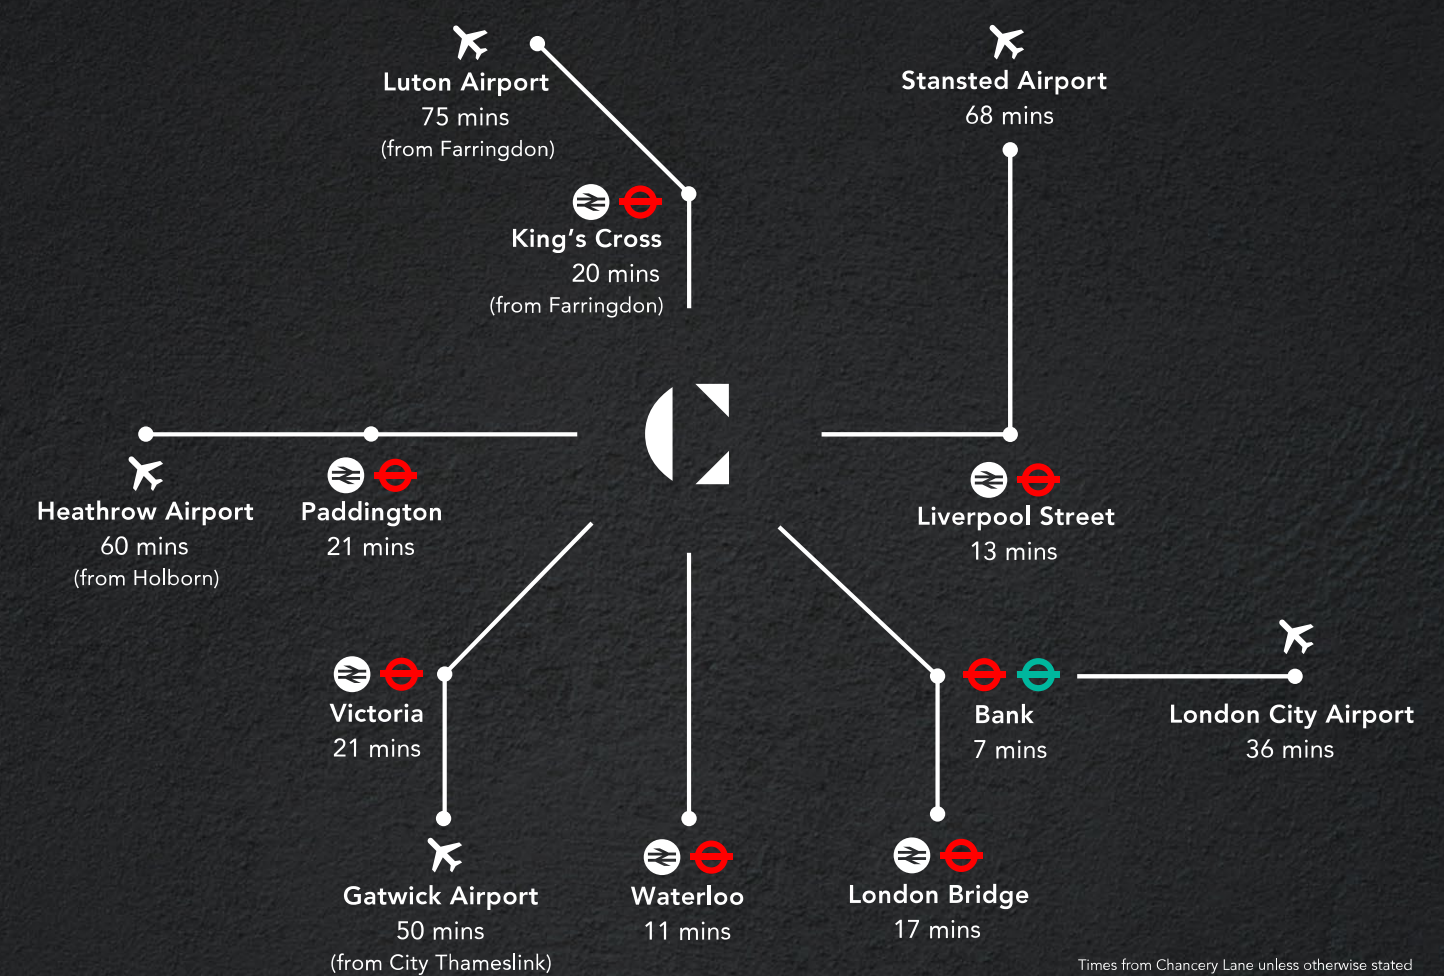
Luton Airport
75 mins
(from Farringdon)

Stansted Airport
68 mins

King's Cross
20 mins
(from Farringdon)

Heathrow Airport
60 mins
(from Holborn)

Paddington
21 mins

Liverpool Street
13 mins

London City Airport
36 mins

Victoria
21 mins

Bank
7 mins

Gatwick Airport
50 mins
(from City Thameslink)

Waterloo
11 mins

London Bridge
17 mins

Times from Chancery Lane unless otherwise stated